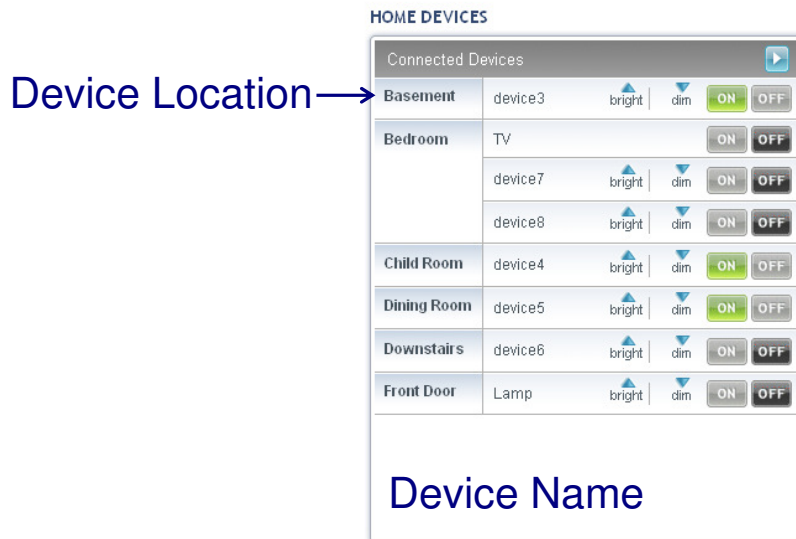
HOME DEVICES

Connected Devices

Device Location

| | | | | | |
|---|---|---|---|---|---|
| Basement | device3 | bright | dim | ON | OFF |
| Bedroom | TV | | | ON | OFF |
| | device7 | bright | dim | ON | OFF |
| | device8 | bright | dim | ON | OFF |
| Child Room | device4 | bright | dim | ON | OFF |
| Dining Room | device5 | bright | dim | ON | OFF |
| Downstairs | device6 | bright | dim | ON | OFF |
| Front Door | Lamp | bright | dim | ON | OFF |

Device Name